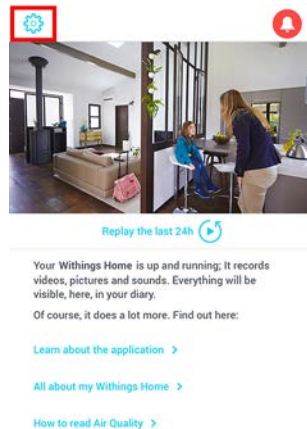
Replay the last 24h

Your Withings Home is up and running; It records videos, pictures and sounds. Everything will be visible, here, in your diary.

Of course, it does a lot more. Find out here:

Learn about the application >

All about my Withings Home >

How to read Air Quality >